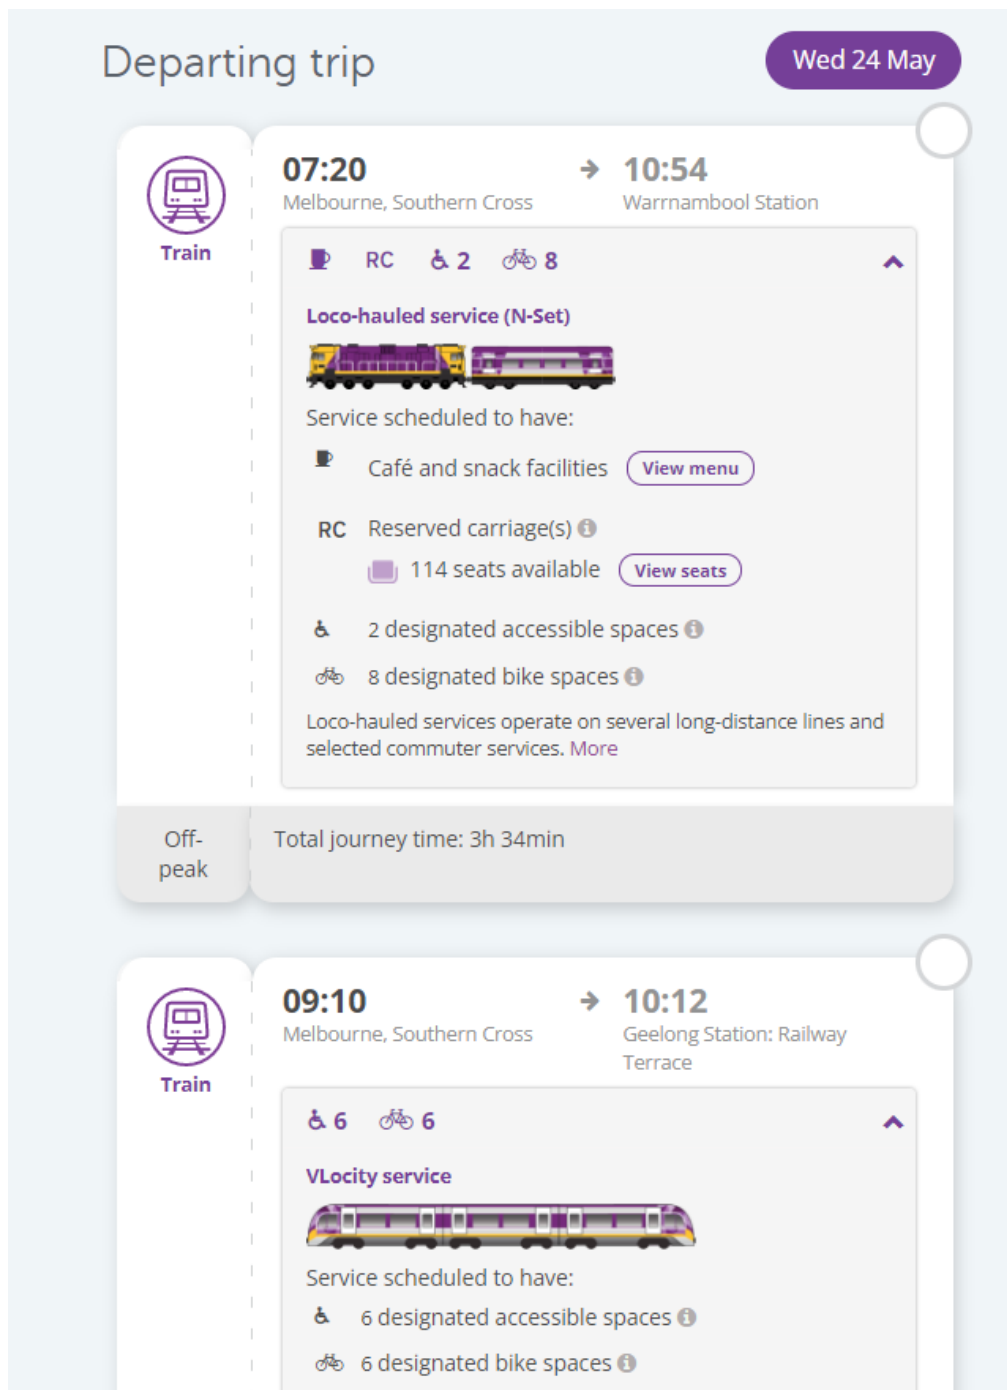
Departing trip

Wed 24 May

Train

07:20
Melbourne, Southern Cross

10:54
Warrnambool Station

RC 2 8

Loco-hauled service (N-Set)

Service scheduled to have:

Café and snack facilities View menu

RC Reserved carriage(s)

114 seats available View seats

2 designated accessible spaces

8 designated bike spaces

Loco-hauled services operate on several long-distance lines and selected commuter services. More

Off-peak

Total journey time: 3h 34min

Train

09:10
Melbourne, Southern Cross

10:12
Geelong Station: Railway Terrace

6 6

VLocity service

Service scheduled to have:

6 designated accessible spaces

6 designated bike spaces